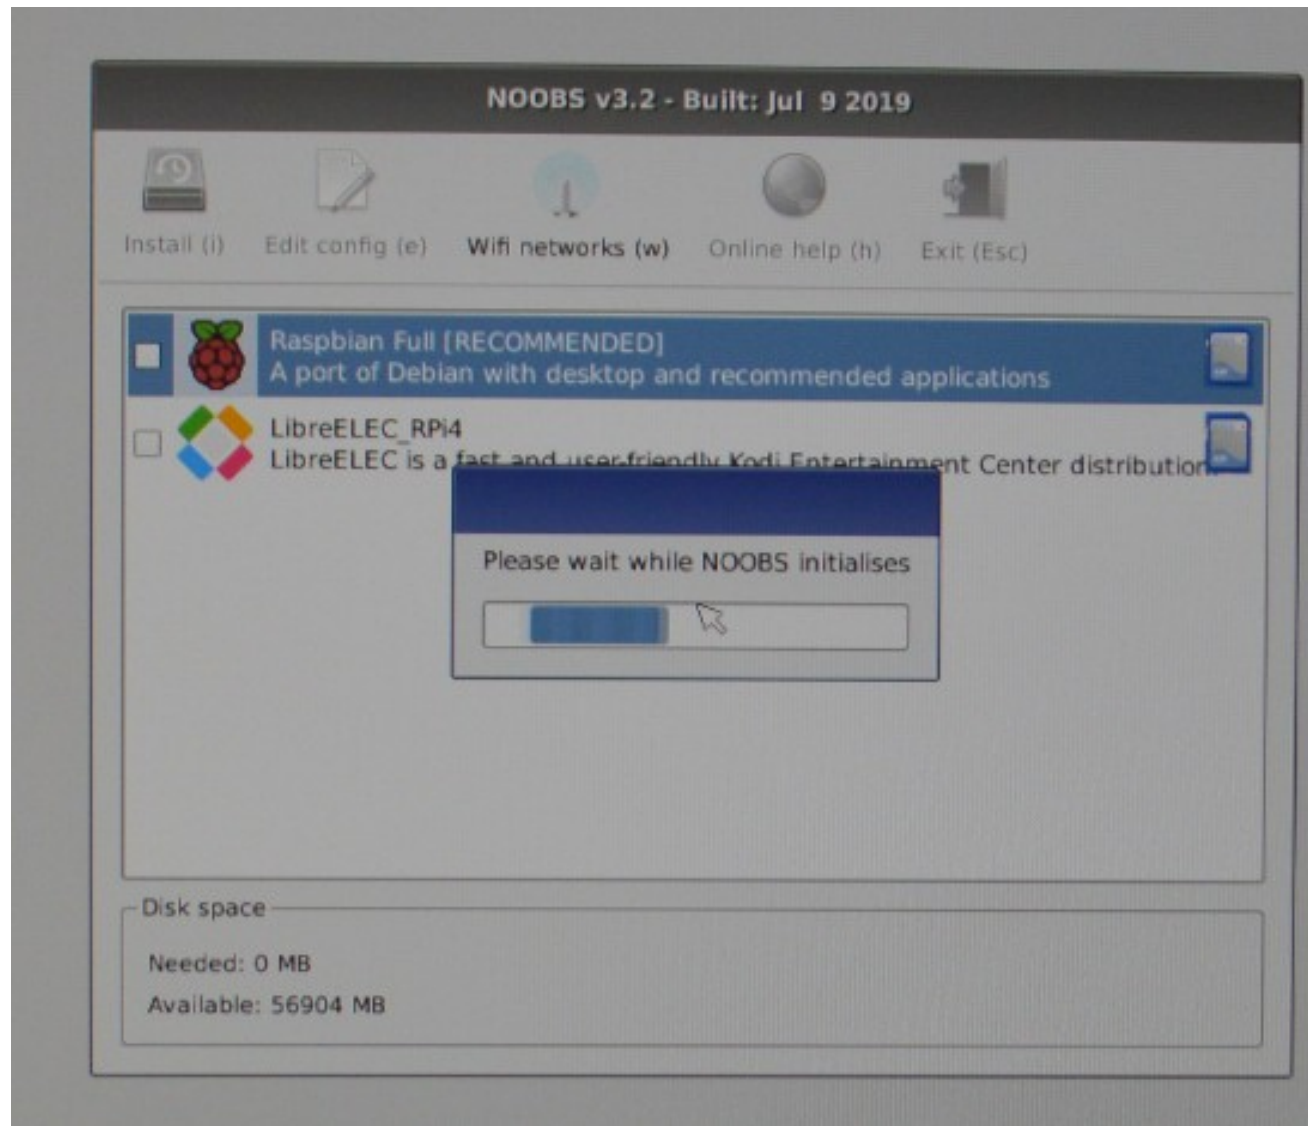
NOOBS v3.2 - Built: Jul 9 2019

Install (i)   Edit config (e)   Wifi networks (w)   Online help (h)   Exit (Esc)

Raspbian Full [RECOMMENDED]
A port of Debian with desktop and recommended applications

LibreELEC_RPi4
LibreELEC is a fast and user-friendly Kodi Entertainment Center distribution

Please wait while NOOBS initialises

Disk space
Needed: 0 MB
Available: 56904 MB